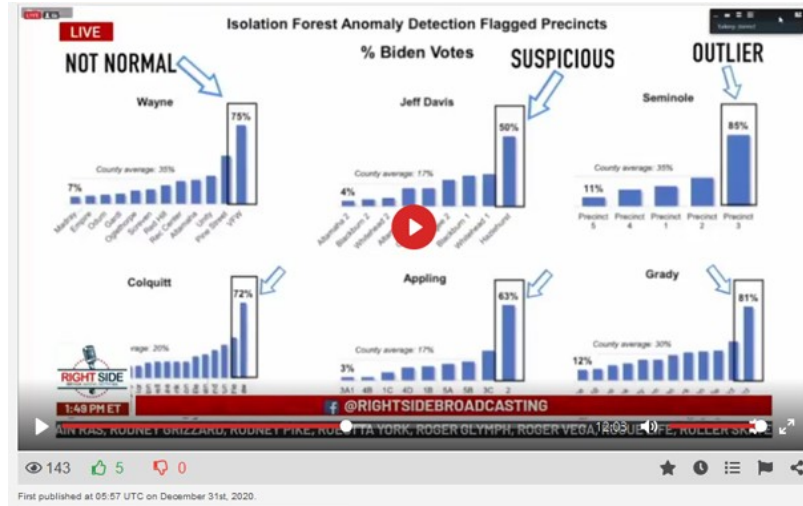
LIVE

Isolation Forest Anomaly Detection Flagged Precincts

% Biden Votes

NOT NORMAL

SUSPICIOUS

OUTLIER

Wayne

75%

County average: 35%

7%

Madrey, Empire, Odum, Gard, Oglethorpe, Screven, Red Hill, Rail Center, Altamaha, Unity, Pine Street, VFW

Jeff Davis

50%

County average: 17%

4%

Altamaha 2, Blackburn 2, Whitehead 2, Altamaha 1, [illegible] 2, Blackburn 1, Whitehead 1, Hazlehurst

Seminole

85%

County average: 35%

11%

Precinct 5, Precinct 4, Precinct 1, Precinct 2, Precinct 3

Colquitt

72%

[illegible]erage: 20%

Appling

63%

County average: 17%

3%

3A1, 4B, 1C, 4D, 1B, 5A, 5B, 3C, 2

Grady

81%

County average: 30%

12%

RIGHT SIDE

1:48 PM ET

@RIGHTSIDEBROADCASTING

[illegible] RAS, RODNEY GRIZZARD, RODNEY PIKE, ROSETTA YORK, ROGER GLYMPH, ROGER VEGA, ROGUE LIFE, ROLLER SK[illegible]

12:03

143 5 0

First published at 05:57 UTC on December 31st, 2020.